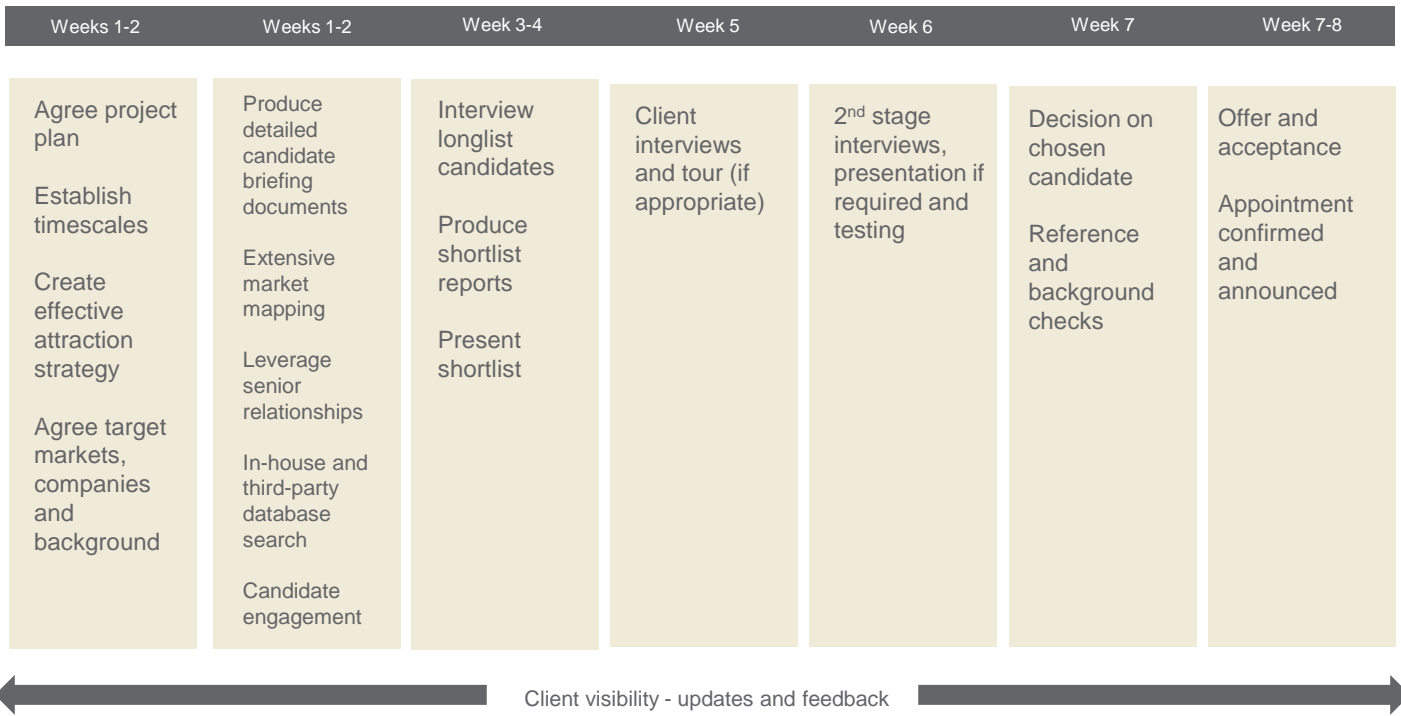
Weeks 1-2

Agree project plan

Establish timescales

Create effective attraction strategy

Agree target markets, companies and background

Weeks 1-2

Produce detailed candidate briefing documents

Extensive market mapping

Leverage senior relationships

In-house and third-party database search

Candidate engagement

Week 3-4

Interview longlist candidates

Produce shortlist reports

Present shortlist

Week 5

Client interviews and tour (if appropriate)

Week 6

2$^{nd}$ stage interviews, presentation if required and testing

Week 7

Decision on chosen candidate

Reference and background checks

Week 7-8

Offer and acceptance

Appointment confirmed and announced

Client visibility - updates and feedback